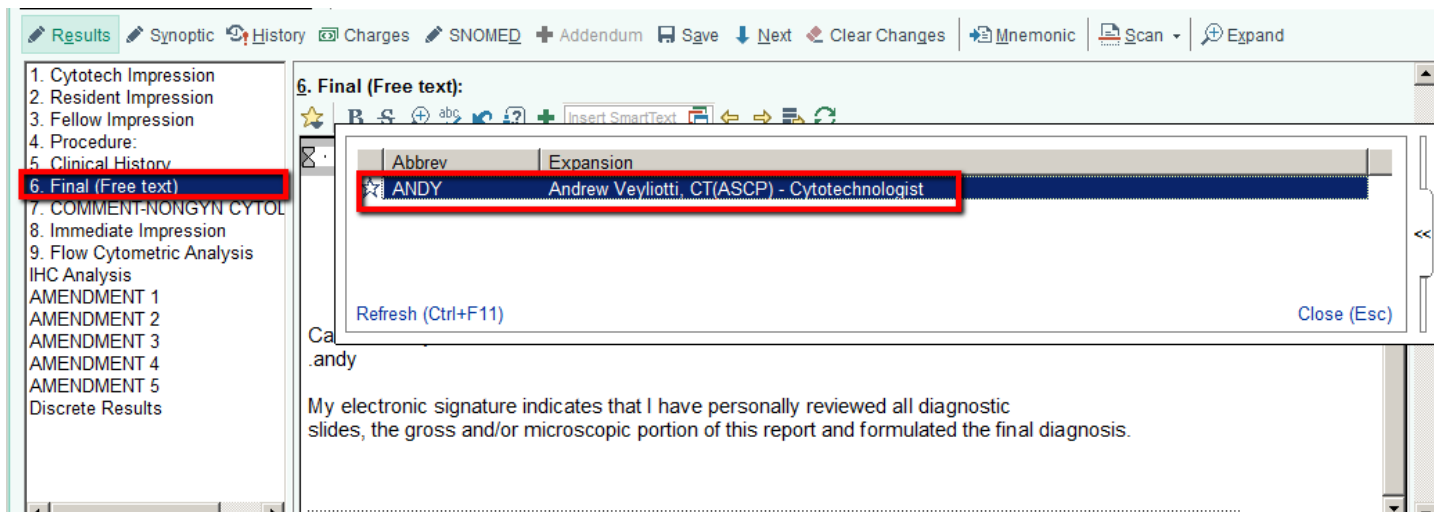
Results Synoptic History Charges SNOMED Addendum Save Next Clear Changes Mnemonic Scan Expand

1. Cytotech Impression
2. Resident Impression
3. Fellow Impression
4. Procedure:
5. Clinical History
6. Final (Free text)
7. COMMENT-NONGYN CYTOL
8. Immediate Impression
9. Flow Cytometric Analysis
IHC Analysis
AMENDMENT 1
AMENDMENT 2
AMENDMENT 3
AMENDMENT 4
AMENDMENT 5
Discrete Results

6. Final (Free text):

Insert SmartText

| Abbrev | Expansion |
|---|---|
| ANDY | Andrew Veyliotti, CT(ASCP) - Cytotechnologist |

Refresh (Ctrl+F11)
Close (Esc)

<<

Ca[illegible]
.andy

My electronic signature indicates that I have personally reviewed all diagnostic slides, the gross and/or microscopic portion of this report and formulated the final diagnosis.